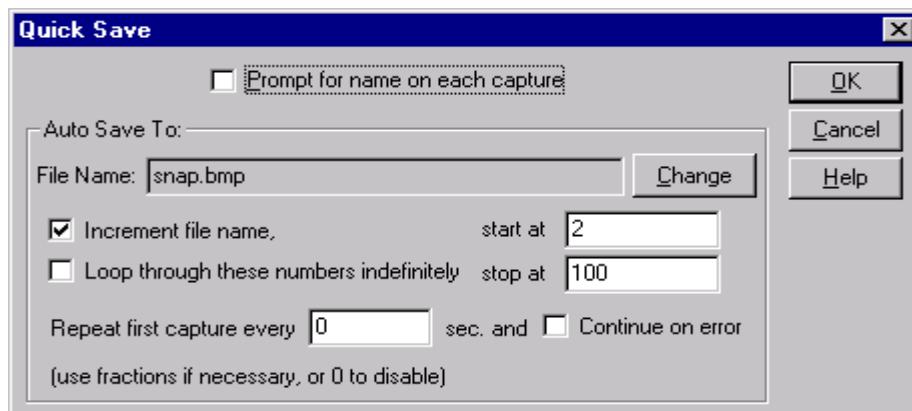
Quick Save

Prompt for name on each capture

OK

Cancel

Help

Auto Save To:

File Name: snap.bmp

Change

Increment file name, start at 2

Loop through these numbers indefinitely stop at 100

Repeat first capture every 0 sec. and Continue on error

(use fractions if necessary, or 0 to disable)